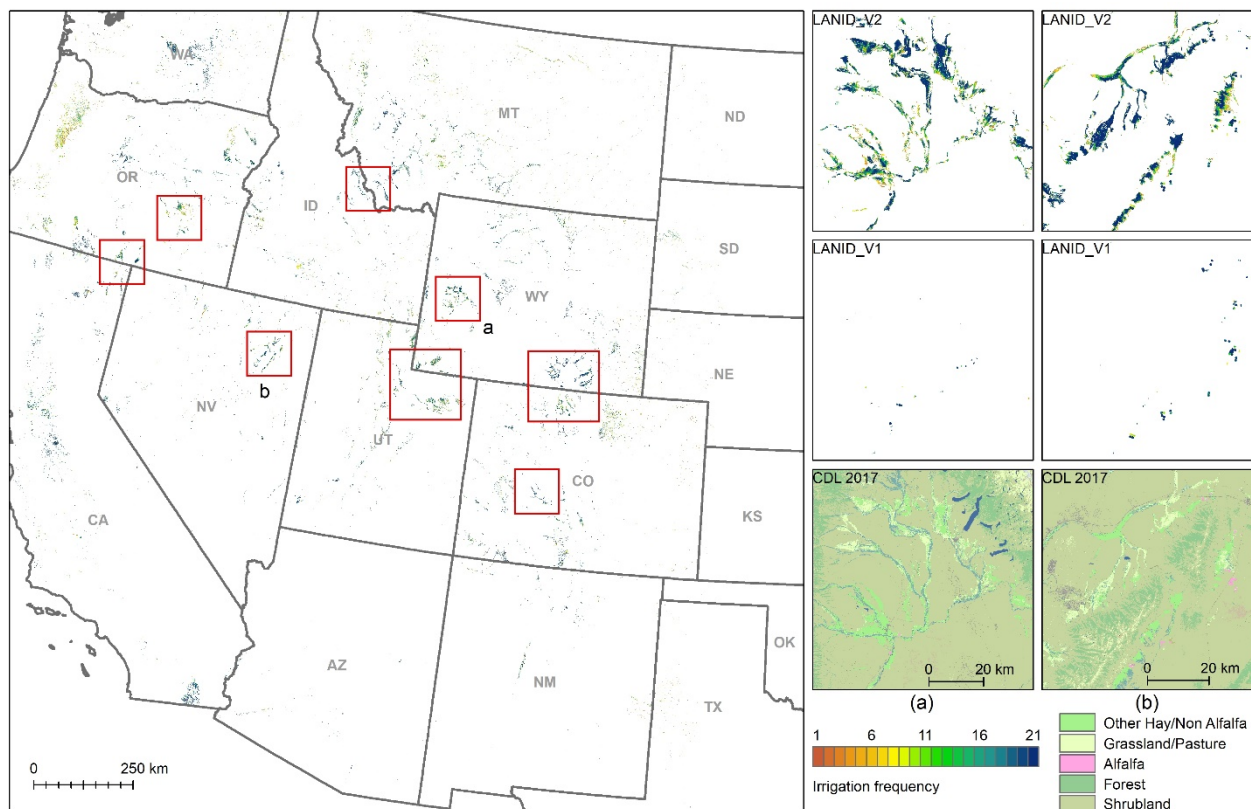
WA
MT
ND
OR
ID
SD
WY
a
NE
b
NV
UT
CO
CA
KS
OK
AZ
NM
TX
0
250 km

LANID_V2
LANID_V2
LANID_V1
LANID_V1
CDL 2017
CDL 2017
0
20 km
0
20 km
(a)
(b)

1
6
11
16
21
Irrigation frequency

Other Hay/Non Alfalfa
Grassland/Pasture
Alfalfa
Forest
Shrubland